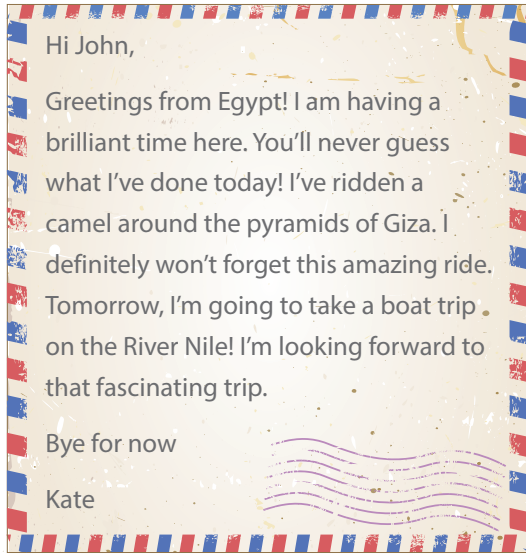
Hi John,

Greetings from Egypt! I am having a brilliant time here. You'll never guess what I've done today! I've ridden a camel around the pyramids of Giza. I definitely won't forget this amazing ride. Tomorrow, I'm going to take a boat trip on the River Nile! I'm looking forward to that fascinating trip.

Bye for now

Kate